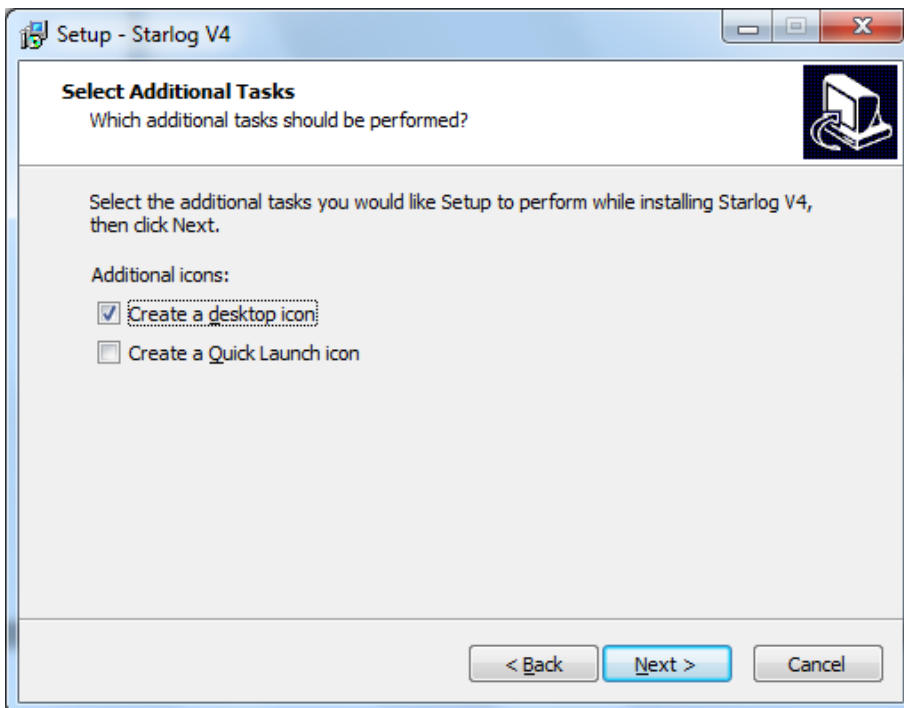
Setup - Starlog V4

Select Additional Tasks
Which additional tasks should be performed?

Select the additional tasks you would like Setup to perform while installing Starlog V4, then click Next.

Additional icons:

☑ Create a desktop icon

☐ Create a Quick Launch icon

< Back    Next >    Cancel